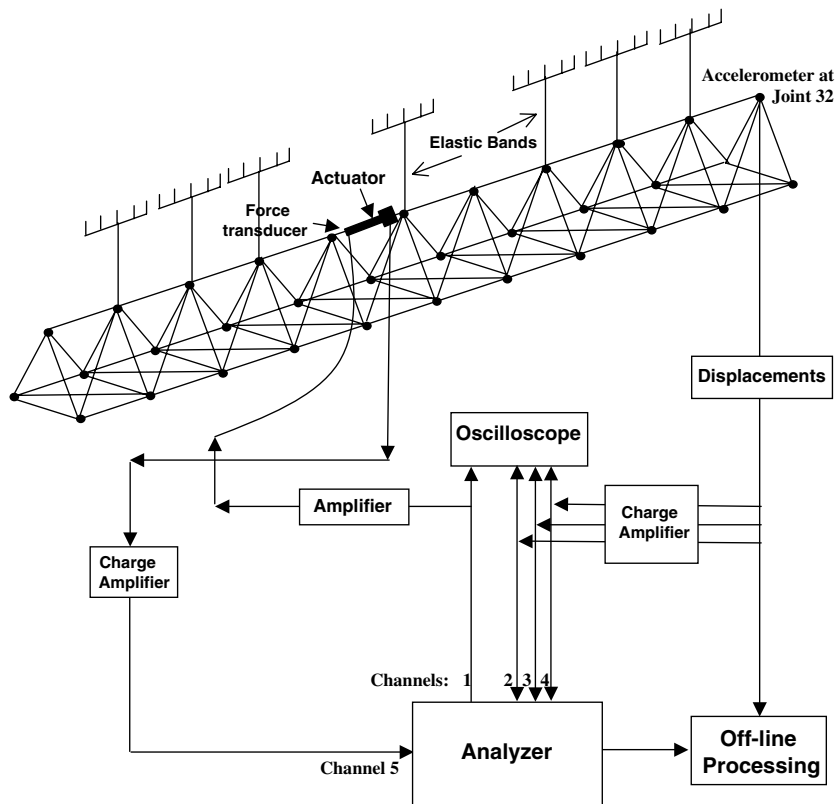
Accelerometer at Joint 32

Elastic Bands

Actuator

Force transducer

Displacements

Oscilloscope

Amplifier

Charge Amplifier

Charge Amplifier

Channels: 1 2 3 4

Channel 5

Analyzer

Off-line Processing